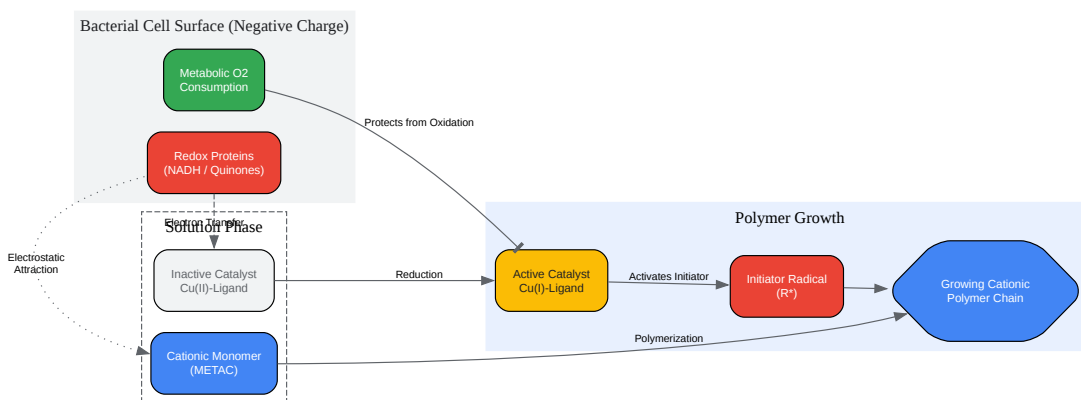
Bacterial Cell Surface (Negative Charge)

Metabolic O2 Consumption

Redox Proteins (NADH / Quinones)

Protects from Oxidation

Electron Transfer

Solution Phase

Electrostatic Attraction

Inactive Catalyst Cu(II)-Ligand

Cationic Monomer (METAC)

Polymer Growth

Reduction

Active Catalyst Cu(I)-Ligand

Activates Initiator

Initiator Radical (R*)

Growing Cationic Polymer Chain

Polymerization